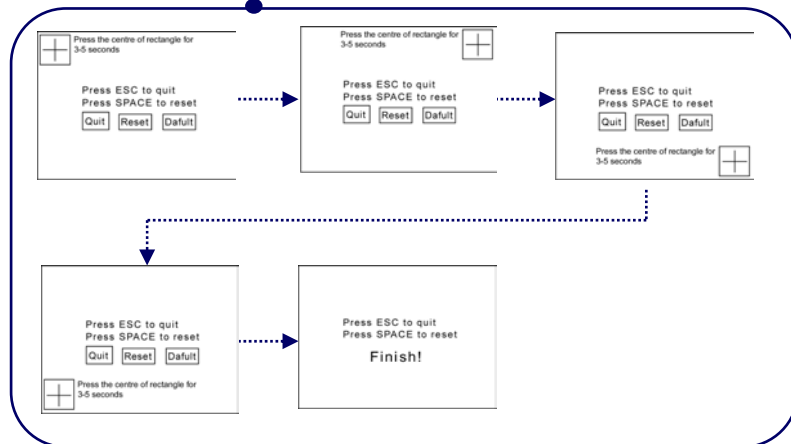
Press the centre of rectangle for 3-5 seconds

Press ESC to quit
Press SPACE to reset

Quit Reset Dafult

Press the centre of rectangle for 3-5 seconds

Press ESC to quit
Press SPACE to reset

Quit Reset Dafult

Press ESC to quit
Press SPACE to reset

Quit Reset Dafult

Press the centre of rectangle for 3-5 seconds

Press ESC to quit
Press SPACE to reset

Quit Reset Dafult

Press the centre of rectangle for 3-5 seconds

Press ESC to quit
Press SPACE to reset

Finish!